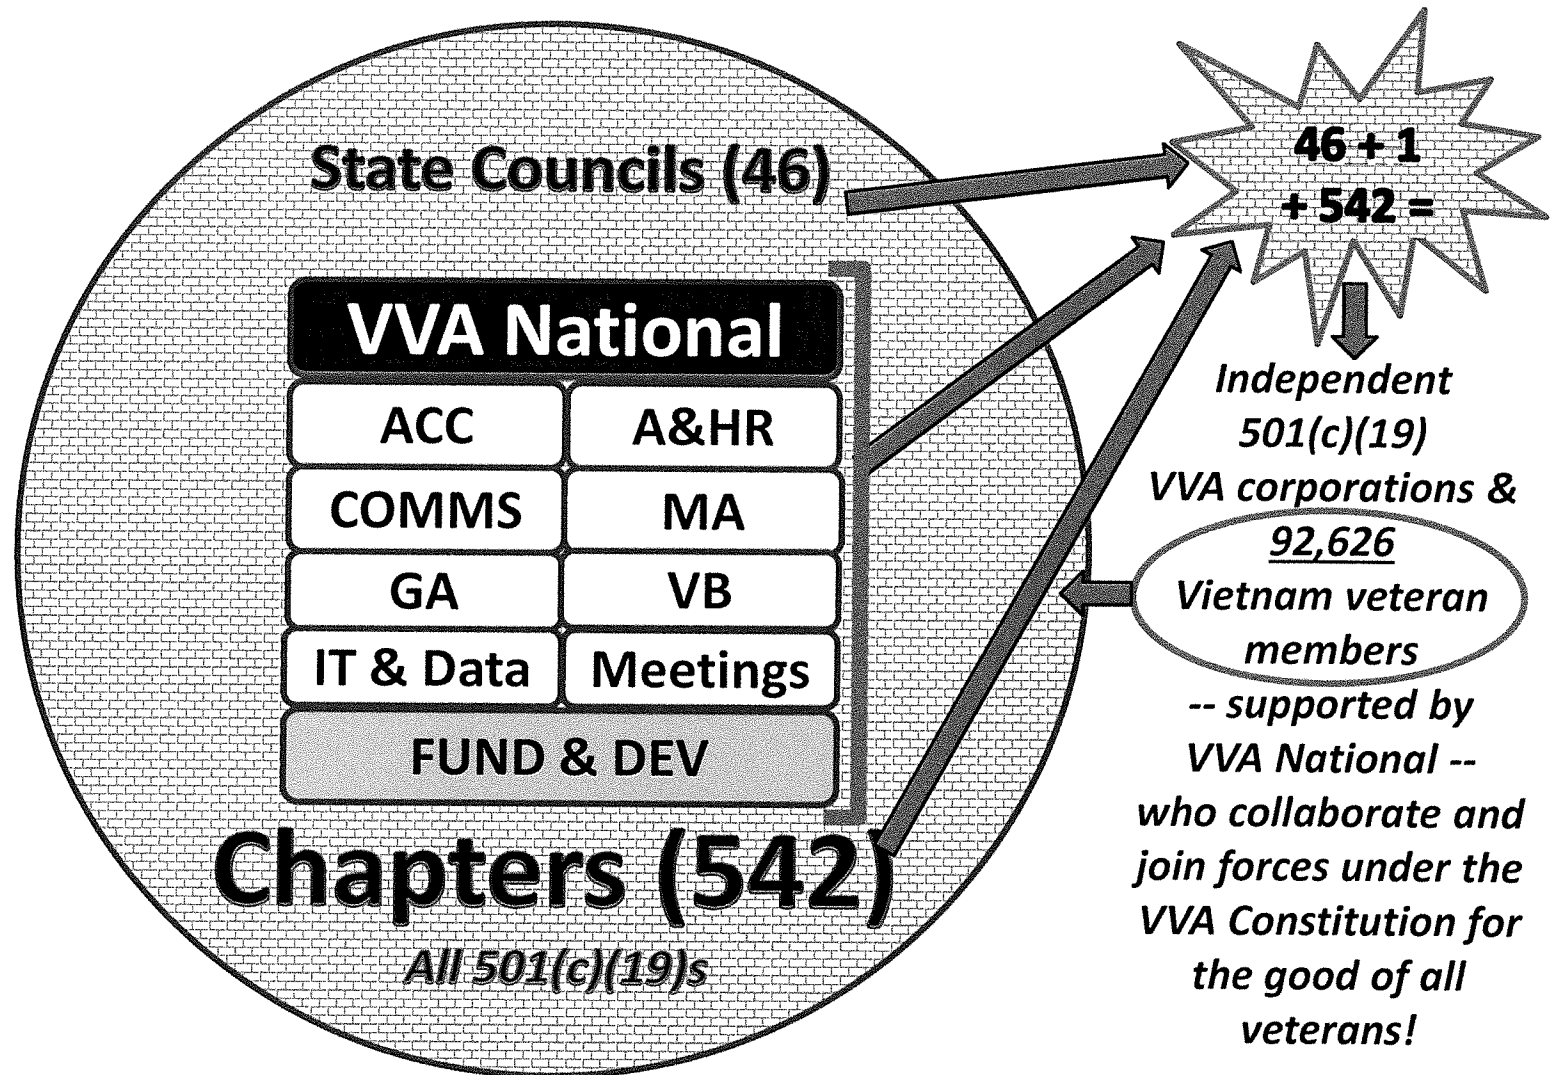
State Councils (46)

VVA National

| ACC | A&HR |
|---|---|
| COMMS | MA |
| GA | VB |
| IT & Data | Meetings |

FUND & DEV

Chapters (542)

All 501(c)(19)s

46 + 1 + 542 =

Independent 501(c)(19) VVA corporations & 92,626 Vietnam veteran members -- supported by VVA National -- who collaborate and join forces under the VVA Constitution for the good of all veterans!